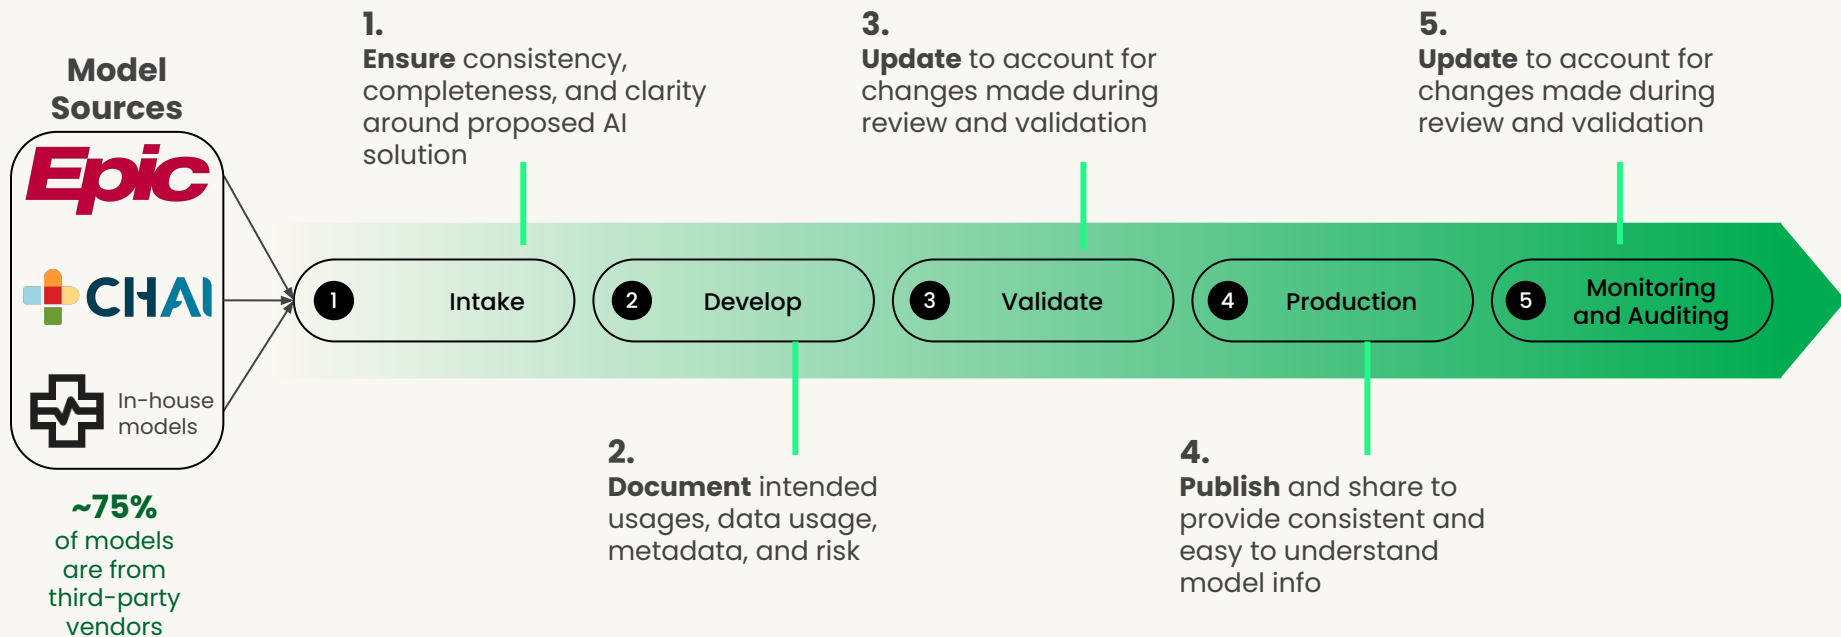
Model Sources

Epic

CHAI

In-house models

~75%
of models are from third-party vendors

1.
Ensure consistency, completeness, and clarity around proposed AI solution

3.
Update to account for changes made during review and validation

5.
Update to account for changes made during review and validation

1 Intake

2 Develop

3 Validate

4 Production

5 Monitoring and Auditing

2.
Document intended usages, data usage, metadata, and risk

4.
Publish and share to provide consistent and easy to understand model info